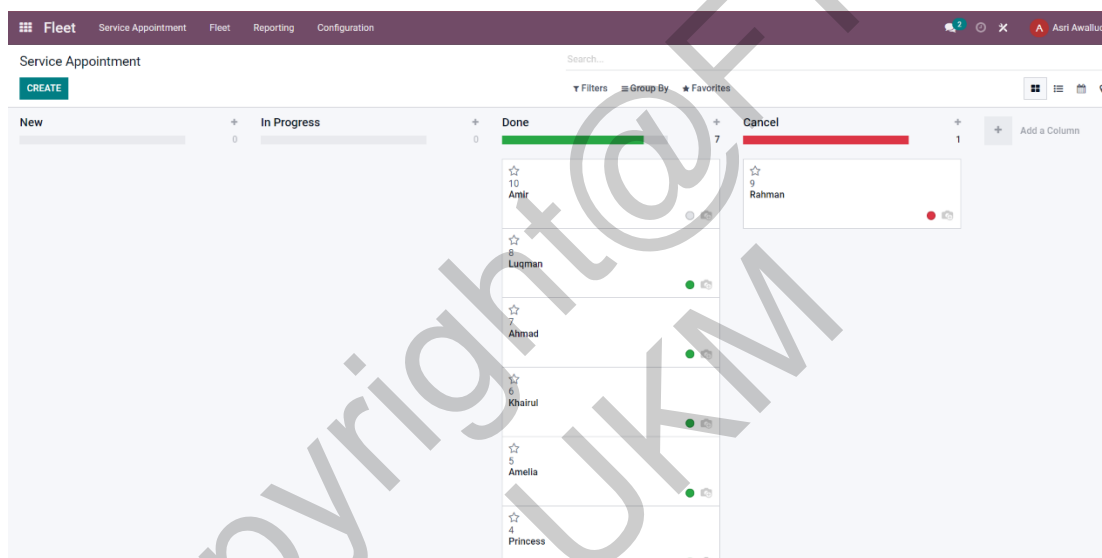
Fleet Service Appointment Fleet Reporting Configuration

2 A Asri Awalluc

Service Appointment

Search...

CREATE

Filters Group By Favorites

New + 0

In Progress + 0

Done + 7

Cancel + 1

+ Add a Column

10
Amir

8
Luqman

7
Ahmad

6
Khairul

5
Amelia

4
Princess

9
Rahman

Copyright@FTSM UKM